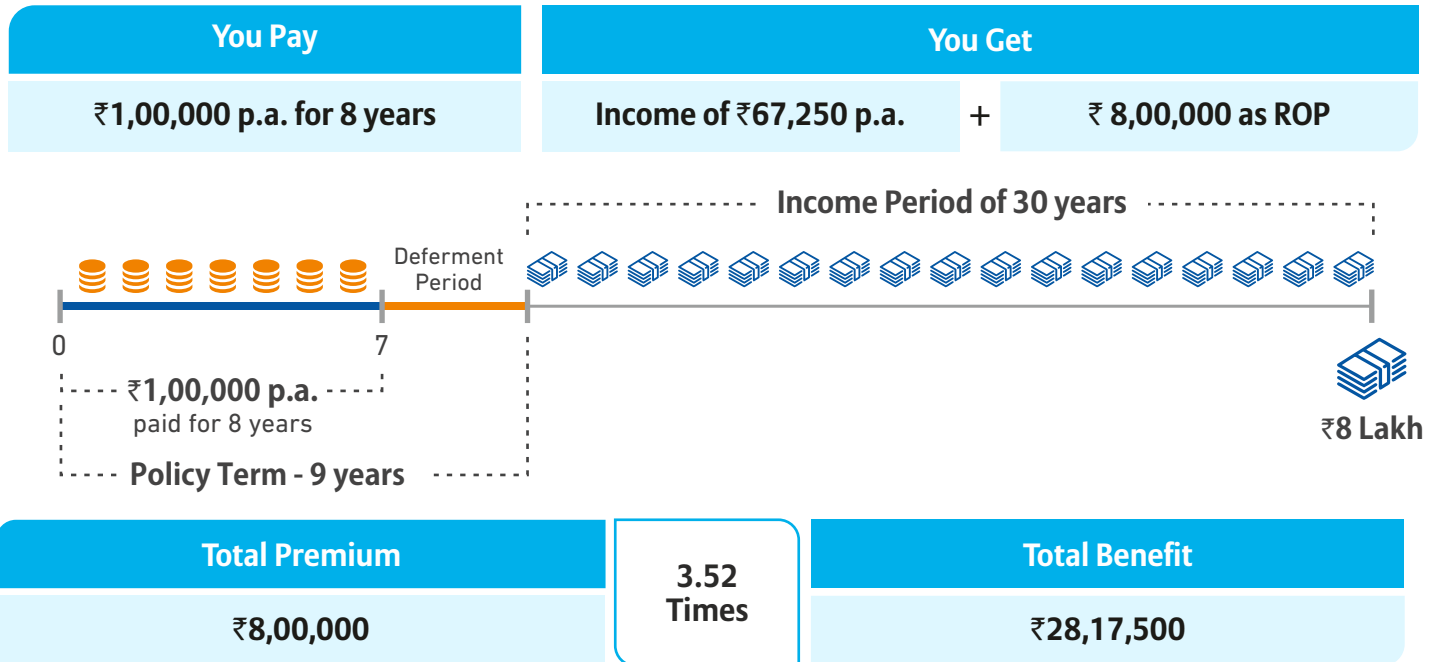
You Pay

₹1,00,000 p.a. for 8 years

You Get

Income of ₹67,250 p.a. + ₹ 8,00,000 as ROP

Income Period of 30 years

Deferment Period

0

7

₹1,00,000 p.a.
paid for 8 years

Policy Term - 9 years

₹8 Lakh

Total Premium

₹8,00,000

3.52 Times

Total Benefit

₹28,17,500